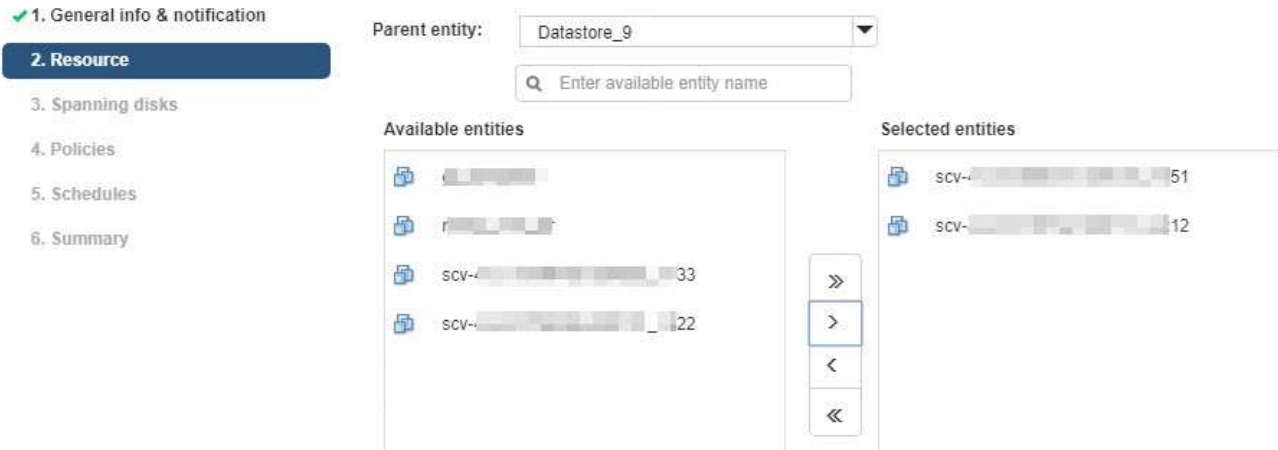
✓1. General info & notification

2. Resource

3. Spanning disks

4. Policies

5. Schedules

6. Summary

Parent entity: Datastore_9

Enter available entity name

Available entities

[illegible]

r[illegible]

scv-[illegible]33

scv-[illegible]22

»

>

<

«

Selected entities

scv-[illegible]51

scv-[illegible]12